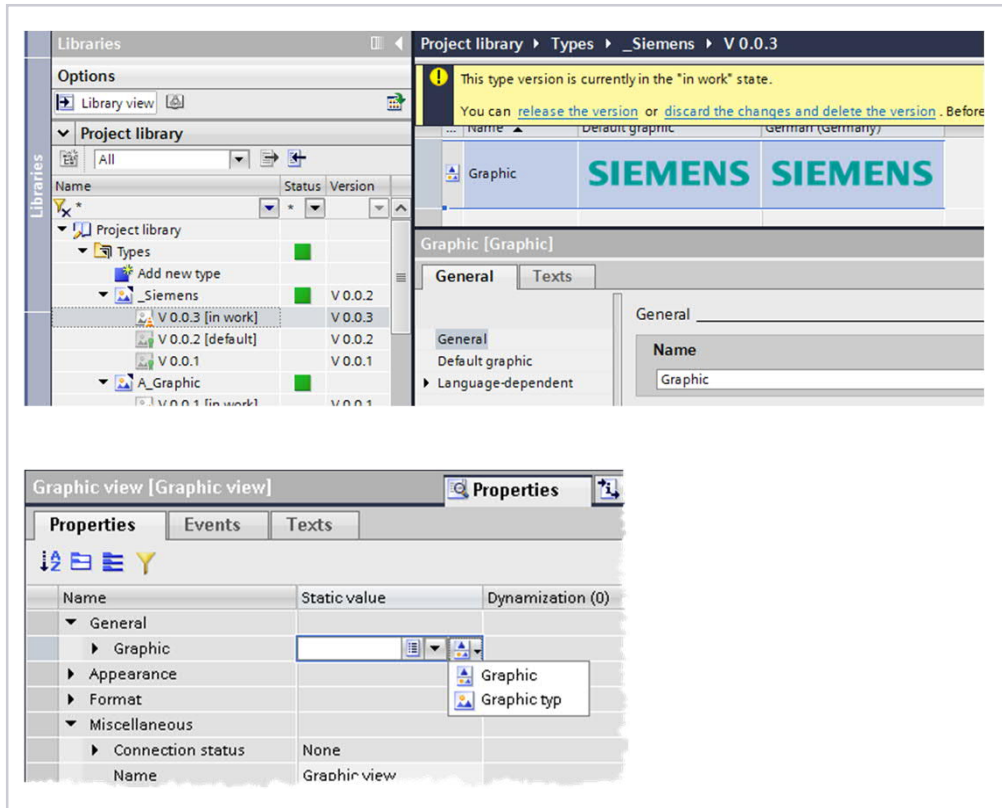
Libraries

Options

Library view

Project library

All

| Name | Status | Version |
|---|---|---|
| Project library | | |
| Types | | |
| Add new type | | |
| _Siemens | | V 0.0.2 |
| V 0.0.3 [in work] | | V 0.0.3 |
| V 0.0.2 [default] | | V 0.0.2 |
| V 0.0.1 | | V 0.0.1 |
| A_Graphic | | |
| V 0.0.1 [in work] | | V 0.0.1 |

Libraries

Project library ▸ Types ▸ _Siemens ▸ V 0.0.3

This type version is currently in the "in work" state.

You can release the version or discard the changes and delete the version . Before

| Name | Default graphic | German (Germany) |
|---|---|---|
| Graphic | SIEMENS | SIEMENS |

Graphic [Graphic]

General Texts

General
Default graphic
Language-dependent

General

Name

Graphic

Graphic view [Graphic view]

Properties

Properties Events Texts

| Name | Static value | Dynamization (0) |
|---|---|---|
| General | | |
| Graphic | | |
| Appearance | | |
| Format | | |
| Miscellaneous | | |
| Connection status | None | |
| Name | Graphic view | |

Graphic
Graphic typ